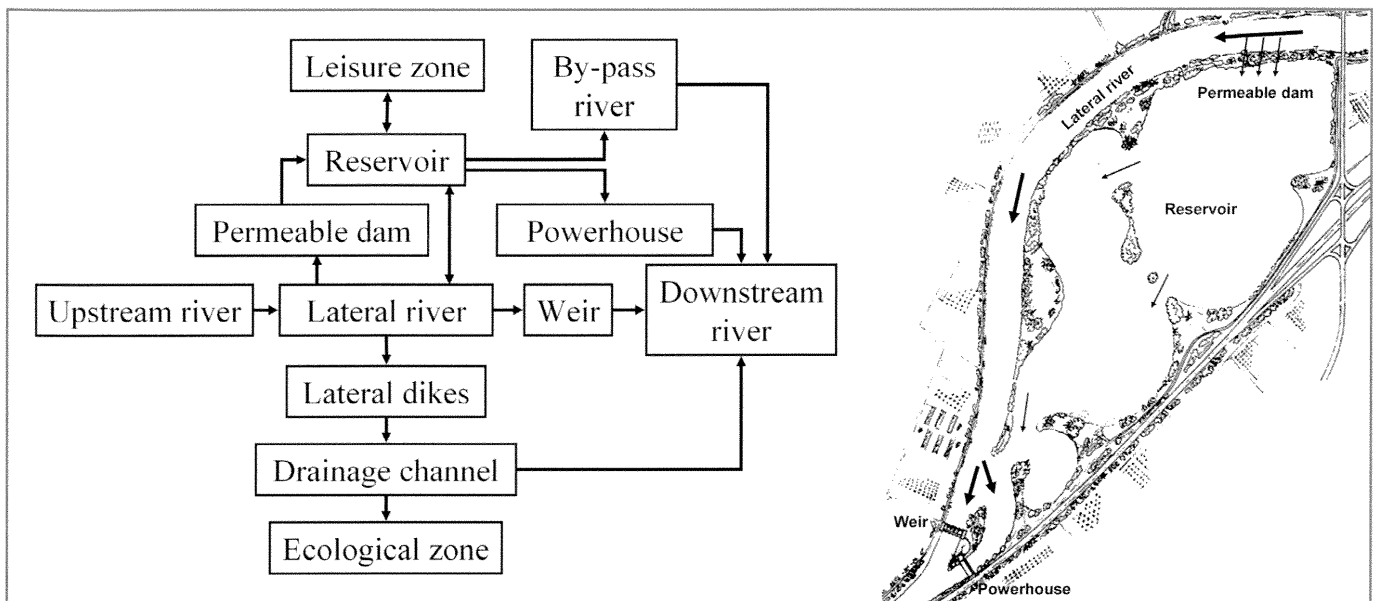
Leisure zone

By-pass river

Reservoir

Permeable dam

Powerhouse

Upstream river

Lateral river

Weir

Downstream river

Lateral dikes

Drainage channel

Ecological zone

Lateral river

Permeable dam

Reservoir

Weir

Powerhouse